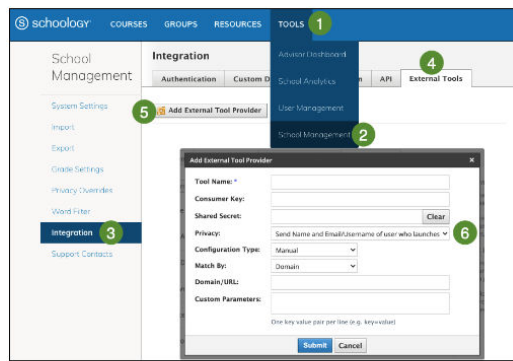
schoology COURSES GROUPS RESOURCES TOOLS 1

School Management

System Settings
Import
Export
Grade Settings
Privacy Overrides
Word Filter
Integration 3
Support Contacts

Integration

Authentication Custom D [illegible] n API External Tools 4

5 Add External Tool Provider

Advisor Dashboard
School Analytics
User Management
School Management 2

Add External Tool Provider ×

Tool Name: *
Consumer Key:
Shared Secret: Clear
Privacy: Send Name and Email/Username of user who launches 6
Configuration Type: Manual
Match By: Domain
Domain/URL:
Custom Parameters:
One key value pair per line (e.g. key=value)

Submit Cancel